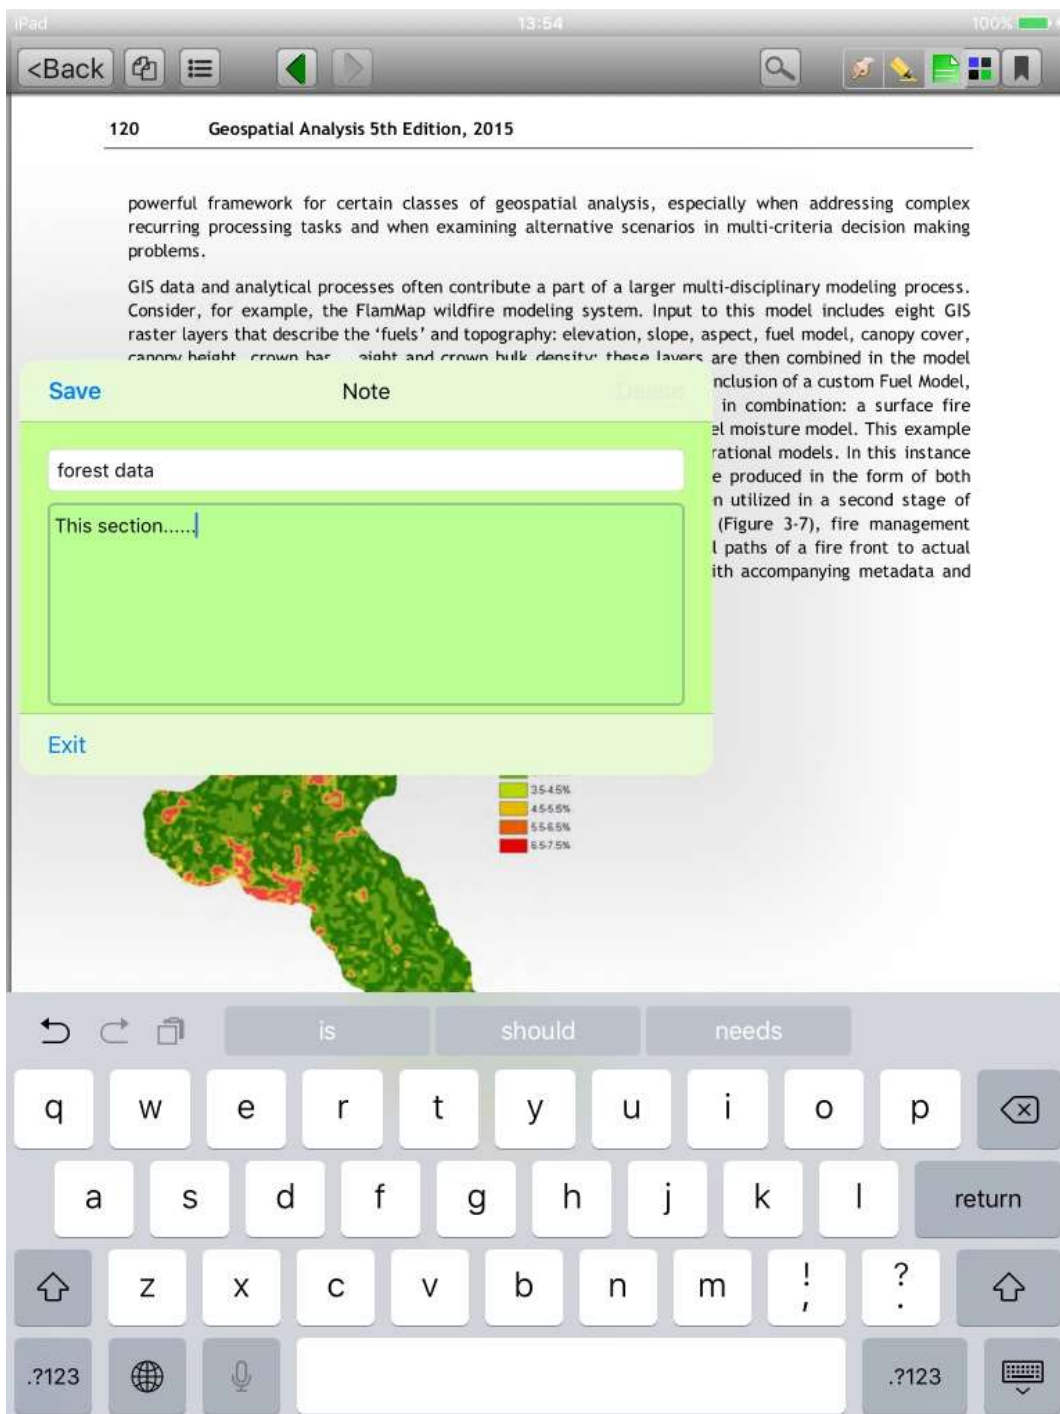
iPad 13:54 100%

<Back

120 Geospatial Analysis 5th Edition, 2015

powerful framework for certain classes of geospatial analysis, especially when addressing complex recurring processing tasks and when examining alternative scenarios in multi-criteria decision making problems.

GIS data and analytical processes often contribute a part of a larger multi-disciplinary modeling process. Consider, for example, the FlamMap wildfire modeling system. Input to this model includes eight GIS raster layers that describe the 'fuels' and topography: elevation, slope, aspect, fuel model, canopy cover, canopy height, crown bas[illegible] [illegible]ight and crown bulk density; these layers are then combined in the model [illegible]nclusion of a custom Fuel Model, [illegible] in combination: a surface fire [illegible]el moisture model. This example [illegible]rational models. In this instance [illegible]e produced in the form of both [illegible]n utilized in a second stage of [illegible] (Figure 3-7), fire management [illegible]l paths of a fire front to actual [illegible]ith accompanying metadata and

Save Note Delete

forest data

This section......

Exit

35-45%
45-55%
55-65%
65-75%

is should needs

q w e r t y u i o p
a s d f g h j k l return
z x c v b n m ! , ? .
.?123 .?123